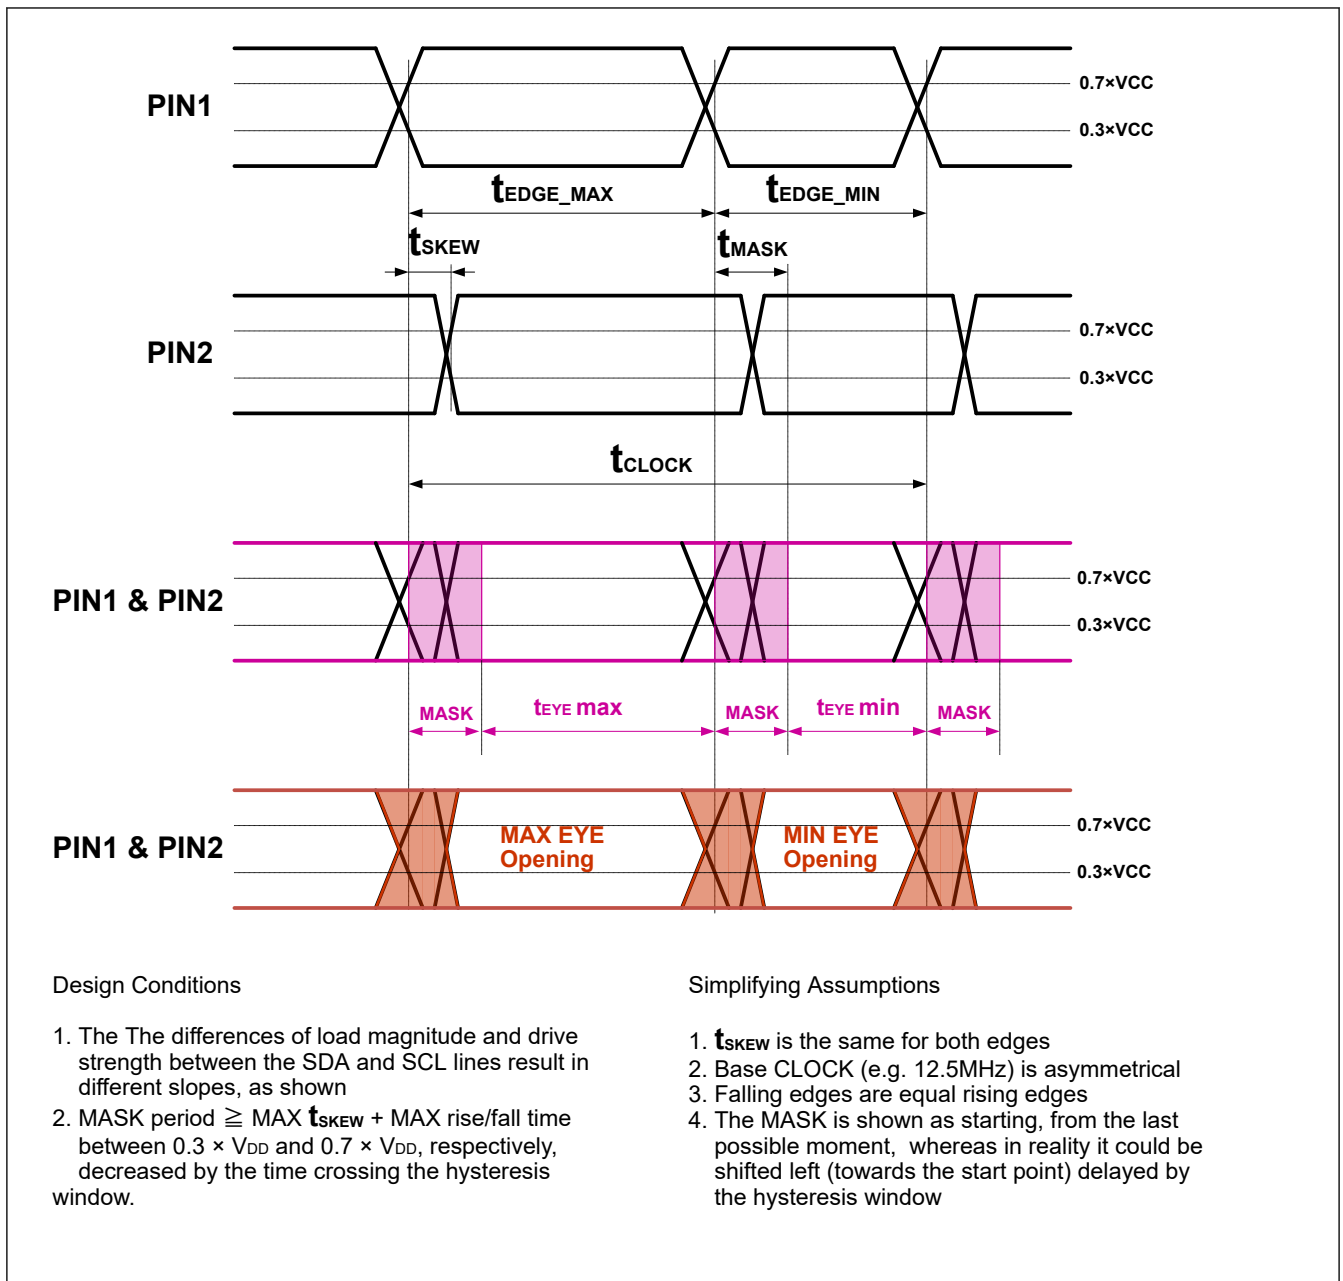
PIN1

0.7×VCC

0.3×VCC

$t_{EDGE\_MAX}$

$t_{EDGE\_MIN}$

$t_{SKEW}$

$t_{MASK}$

PIN2

0.7×VCC

0.3×VCC

$t_{CLOCK}$

PIN1 & PIN2

0.7×VCC

0.3×VCC

MASK

$t_{EYE}$ max

MASK

$t_{EYE}$ min

MASK

PIN1 & PIN2

MAX EYE Opening

MIN EYE Opening

0.7×VCC

0.3×VCC

Design Conditions

1. The The differences of load magnitude and drive strength between the SDA and SCL lines result in different slopes, as shown
2. MASK period ≧ MAX $t_{SKEW}$ + MAX rise/fall time between 0.3 × $V_{DD}$ and 0.7 × $V_{DD}$, respectively, decreased by the time crossing the hysteresis window.

Simplifying Assumptions

1. $t_{SKEW}$ is the same for both edges
2. Base CLOCK (e.g. 12.5MHz) is asymmetrical
3. Falling edges are equal rising edges
4. The MASK is shown as starting, from the last possible moment, whereas in reality it could be shifted left (towards the start point) delayed by the hysteresis window